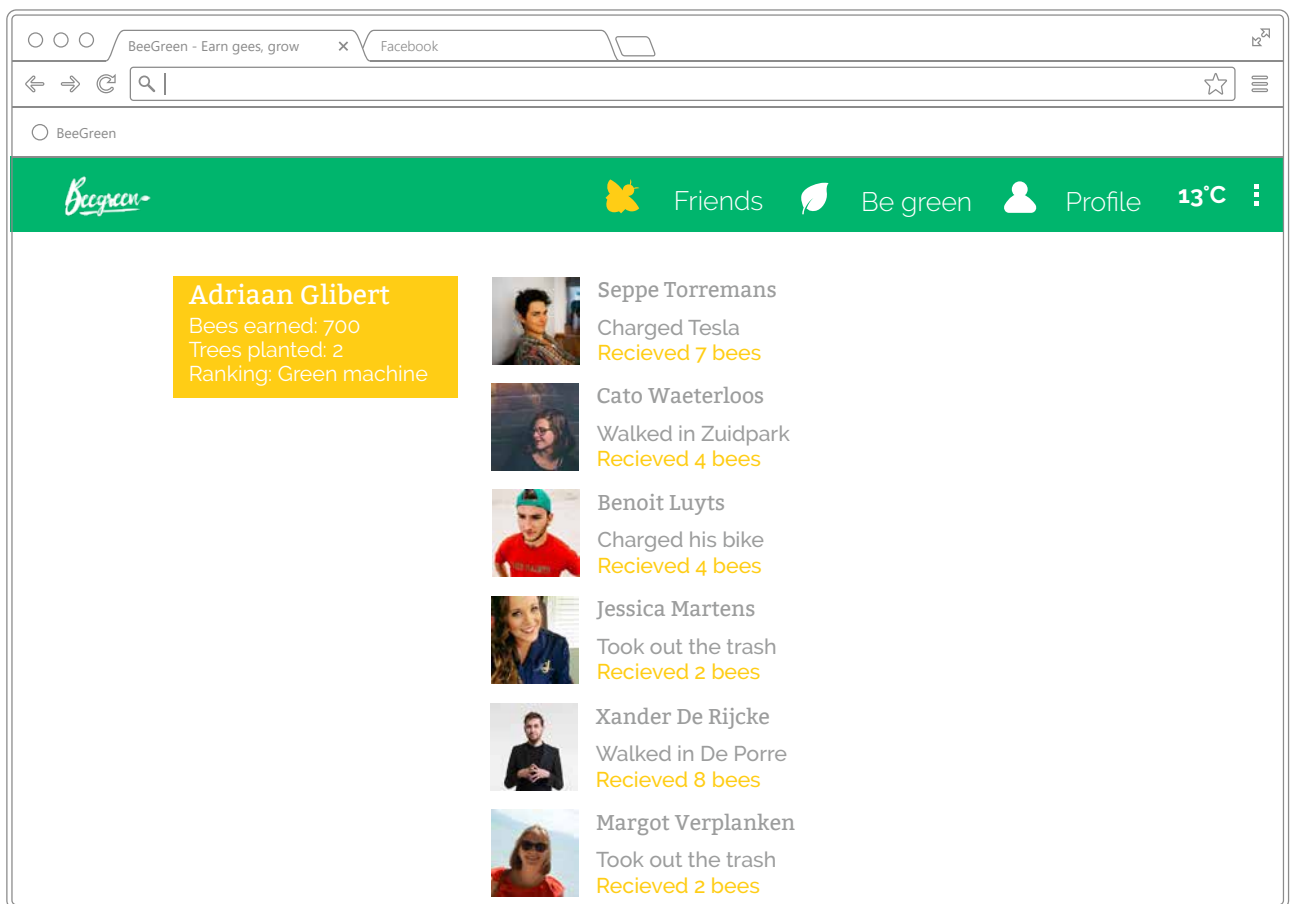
BeeGreen - Earn gees, grow ×
Facebook

BeeGreen

Beegreen

Friends Be green Profile 13°C

Adriaan Glibert
Bees earned: 700
Trees planted: 2
Ranking: Green machine

Seppe Torremans
Charged Tesla
Recieved 7 bees

Cato Waeterloos
Walked in Zuidpark
Recieved 4 bees

Benoit Luyts
Charged his bike
Recieved 4 bees

Jessica Martens
Took out the trash
Recieved 2 bees

Xander De Rijcke
Walked in De Porre
Recieved 8 bees

Margot Verplanken
Took out the trash
Recieved 2 bees